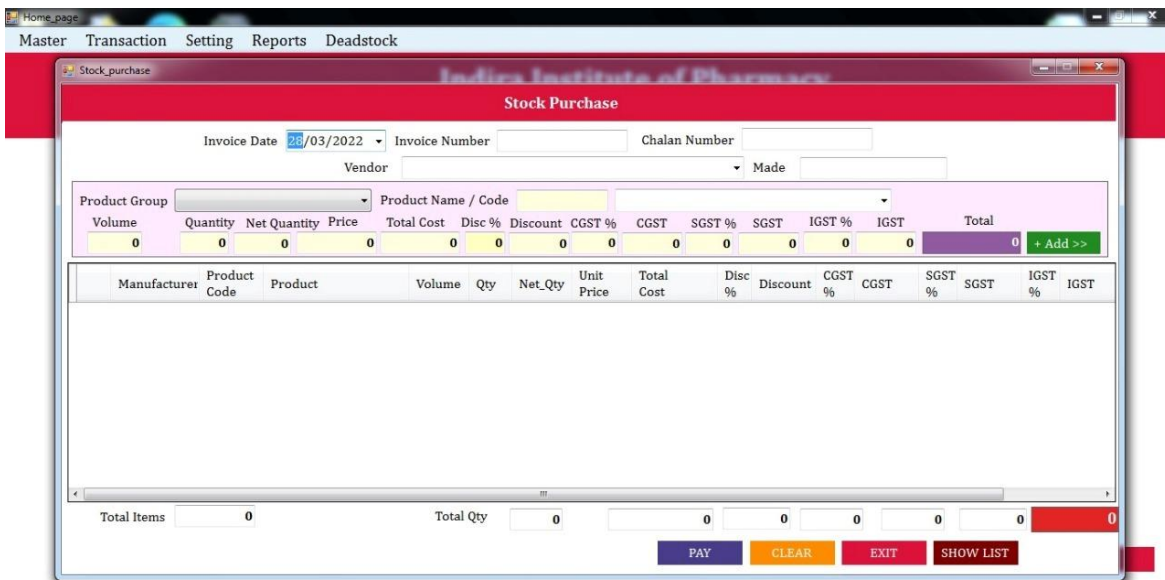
Home_page

Master Transaction Setting Reports Deadstock

Stock_purchase

Indira Institute of Pharmacy

Stock Purchase

Invoice Date 28/03/2022 Invoice Number Chalan Number

Vendor Made

Product Group Product Name / Code

| Volume | Quantity | Net Quantity | Price | Total Cost | Disc % | Discount | CGST % | CGST | SGST % | SGST | IGST % | IGST | Total |
|---|---|---|---|---|---|---|---|---|---|---|---|---|---|
| 0 | 0 | 0 | 0 | 0 | 0 | 0 | 0 | 0 | 0 | 0 | 0 | 0 | 0 |

+ Add >>

| Manufacturer | Product Code | Product | Volume | Qty | Net_Qty | Unit Price | Total Cost | Disc % | Discount | CGST % | CGST | SGST % | SGST | IGST % | IGST |
|---|---|---|---|---|---|---|---|---|---|---|---|---|---|---|---|

Total Items 0 Total Qty 0 0 0 0 0 0 0

PAY CLEAR EXIT SHOW LIST